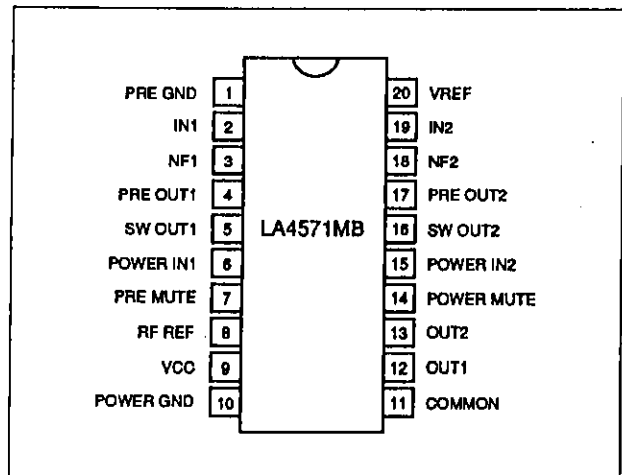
PRE GND 1
IN1 2
NF1 3
PRE OUT1 4
SW OUT1 5
POWER IN1 6
PRE MUTE 7
RF REF 8
VCC 9
POWER GND 10

LA4571MB

20 VREF
19 IN2
18 NF2
17 PRE OUT2
16 SW OUT2
15 POWER IN2
14 POWER MUTE
13 OUT2
12 OUT1
11 COMMON